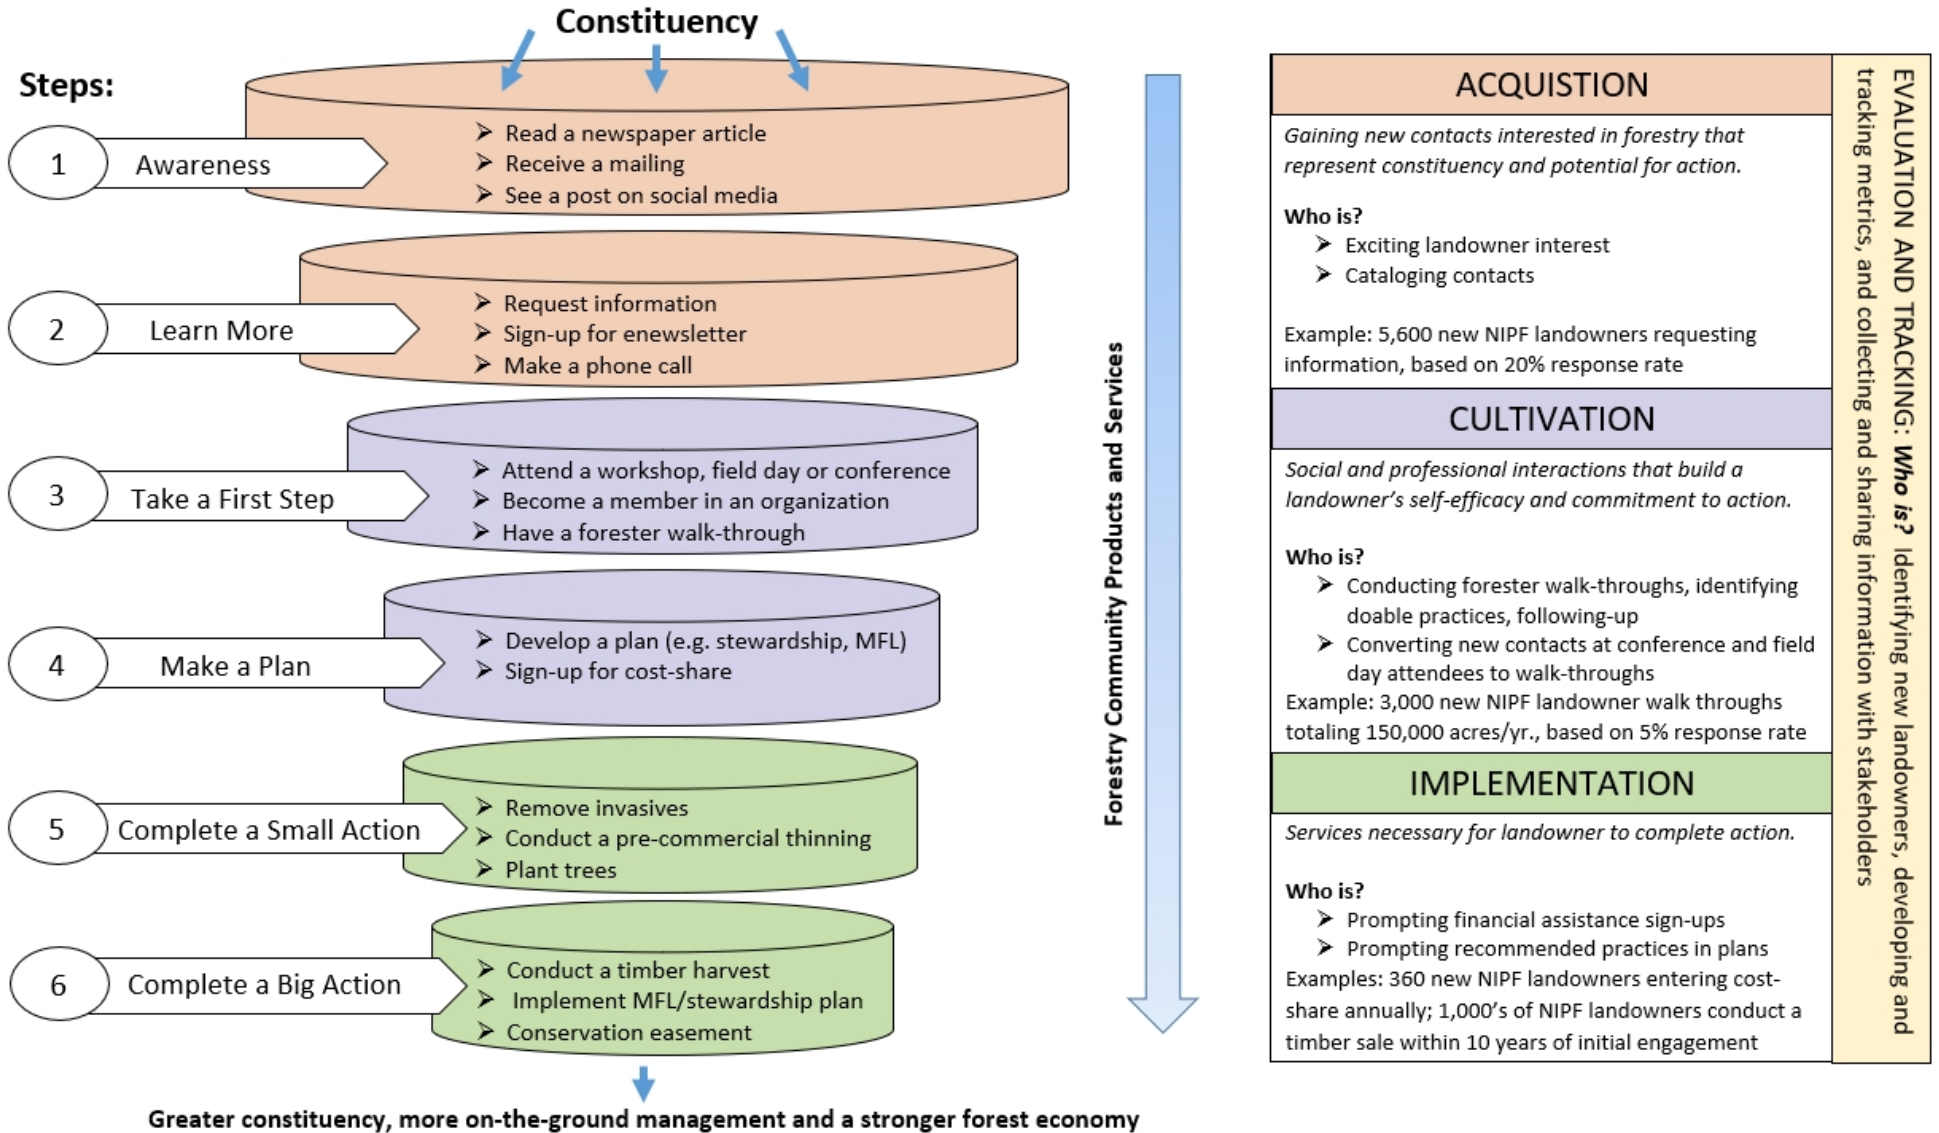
Constituency

Steps:

1 Awareness

➢ Read a newspaper article
➢ Receive a mailing
➢ See a post on social media

2 Learn More

➢ Request information
➢ Sign-up for enewsletter
➢ Make a phone call

3 Take a First Step

➢ Attend a workshop, field day or conference
➢ Become a member in an organization
➢ Have a forester walk-through

4 Make a Plan

➢ Develop a plan (e.g. stewardship, MFL)
➢ Sign-up for cost-share

5 Complete a Small Action

➢ Remove invasives
➢ Conduct a pre-commercial thinning
➢ Plant trees

6 Complete a Big Action

➢ Conduct a timber harvest
➢ Implement MFL/stewardship plan
➢ Conservation easement

Greater constituency, more on-the-ground management and a stronger forest economy

Forestry Community Products and Services

ACQUISTION

Gaining new contacts interested in forestry that represent constituency and potential for action.

Who is?
➢ Exciting landowner interest
➢ Cataloging contacts

Example: 5,600 new NIPF landowners requesting information, based on 20% response rate

CULTIVATION

Social and professional interactions that build a landowner's self-efficacy and commitment to action.

Who is?
➢ Conducting forester walk-throughs, identifying doable practices, following-up
➢ Converting new contacts at conference and field day attendees to walk-throughs
Example: 3,000 new NIPF landowner walk throughs totaling 150,000 acres/yr., based on 5% response rate

IMPLEMENTATION

Services necessary for landowner to complete action.

Who is?
➢ Prompting financial assistance sign-ups
➢ Prompting recommended practices in plans
Examples: 360 new NIPF landowners entering cost-share annually; 1,000's of NIPF landowners conduct a timber sale within 10 years of initial engagement

EVALUATION AND TRACKING: Who is? identifying new landowners, developing and tracking metrics, and collecting and sharing information with stakeholders